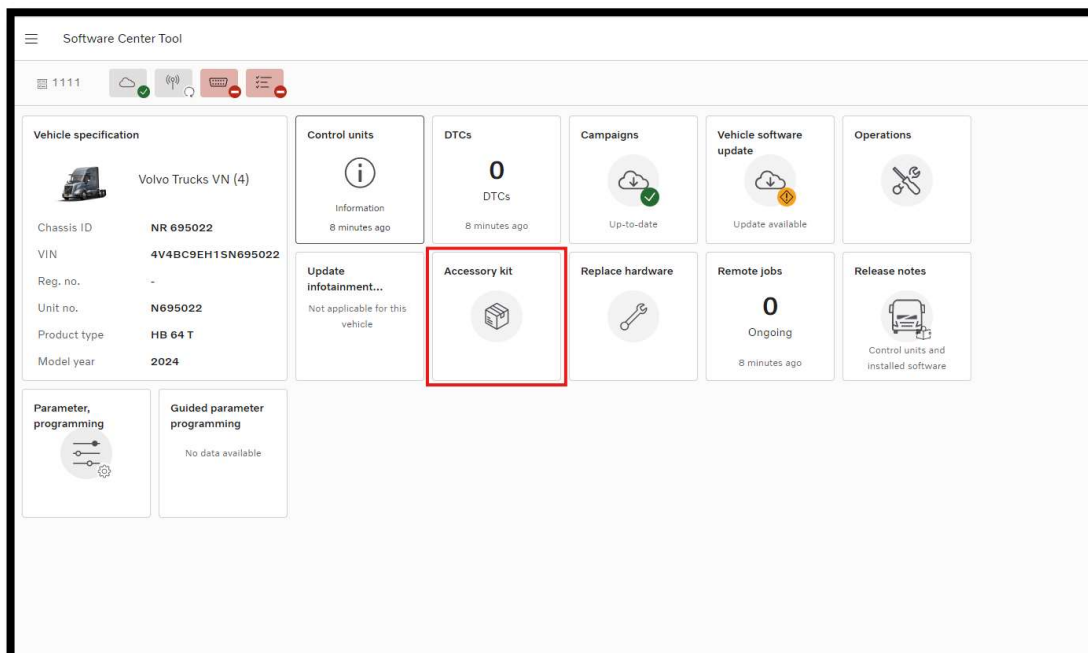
Software Center Tool

1111

Vehicle specification

Volvo Trucks VN (4)

| | |
|---|---|
| Chassis ID | NR 695022 |
| VIN | 4V4BC9EH1SN695022 |
| Reg. no. | - |
| Unit no. | N695022 |
| Product type | HB 64 T |
| Model year | 2024 |

Control units

Information

8 minutes ago

DTCs

0

DTCs

8 minutes ago

Campaigns

Up-to-date

Vehicle software update

Update available

Operations

Update infotainment...

Not applicable for this vehicle

Accessory kit

Replace hardware

Remote jobs

0

Ongoing

8 minutes ago

Release notes

Control units and installed software

Parameter, programming

Guided parameter programming

No data available